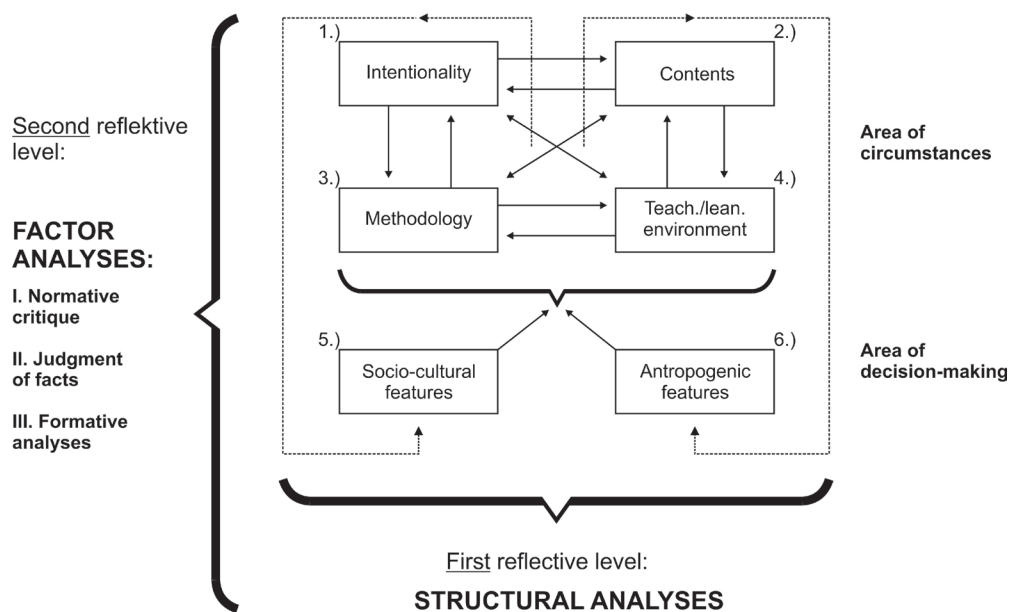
Second reflektive level:

FACTOR ANALYSES:

I. Normative critique

II. Judgment of facts

III. Formative analyses

1.) Intentionality

2.) Contents

3.) Methodology

4.) Teach./lean. environment

5.) Socio-cultural features

6.) Antropogenic features

Area of circumstances

Area of decision-making

First reflective level:

STRUCTURAL ANALYSES